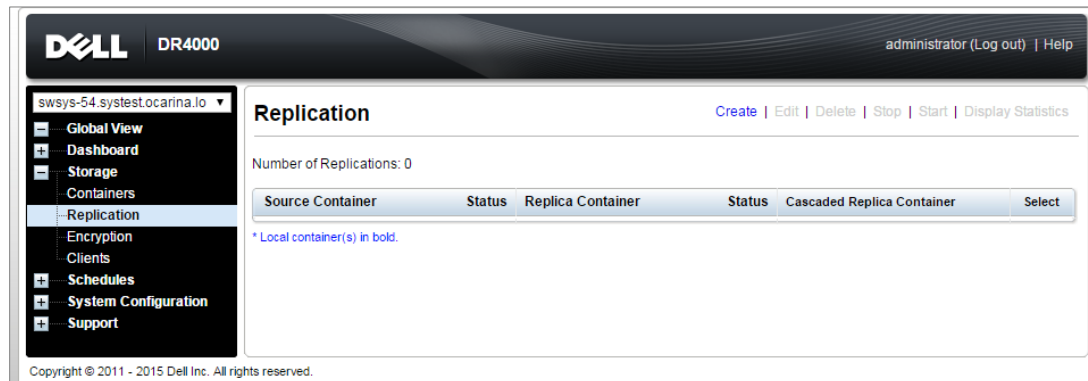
DELL DR4000

administrator (Log out) | Help

swsys-54.systest.ocarina.lo ▼

Global View
Dashboard
Storage
Containers
Replication
Encryption
Clients
Schedules
System Configuration
Support

Replication

Create | Edit | Delete | Stop | Start | Display Statistics

Number of Replications: 0

| Source Container | Status | Replica Container | Status | Cascaded Replica Container | Select |
|---|---|---|---|---|---|

* Local container(s) in bold.

Copyright © 2011 - 2015 Dell Inc. All rights reserved.